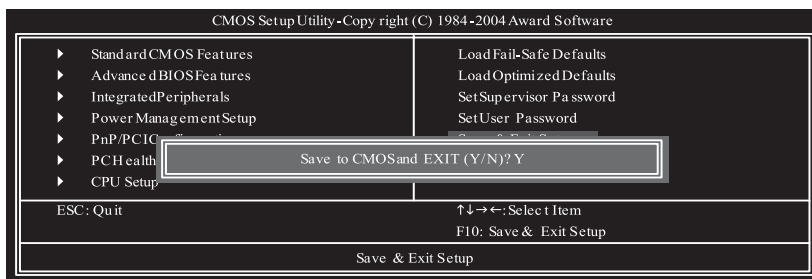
CMOS Setup Utility-Copy right (C) 1984-2004 Award Software

► Standard CMOS Features
► Advanced BIOS Features
► Integrated Peripherals
► Power Management Setup
► PnP/PCIC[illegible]
► PC Health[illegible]
► CPU Setup

Load Fail-Safe Defaults
Load Optimized Defaults
Set Supervisor Password
Set User Password
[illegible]

Save to CMOS and EXIT (Y/N)? Y

ESC: Quit
↑↓→←: Select Item
F10: Save & Exit Setup

Save & Exit Setup